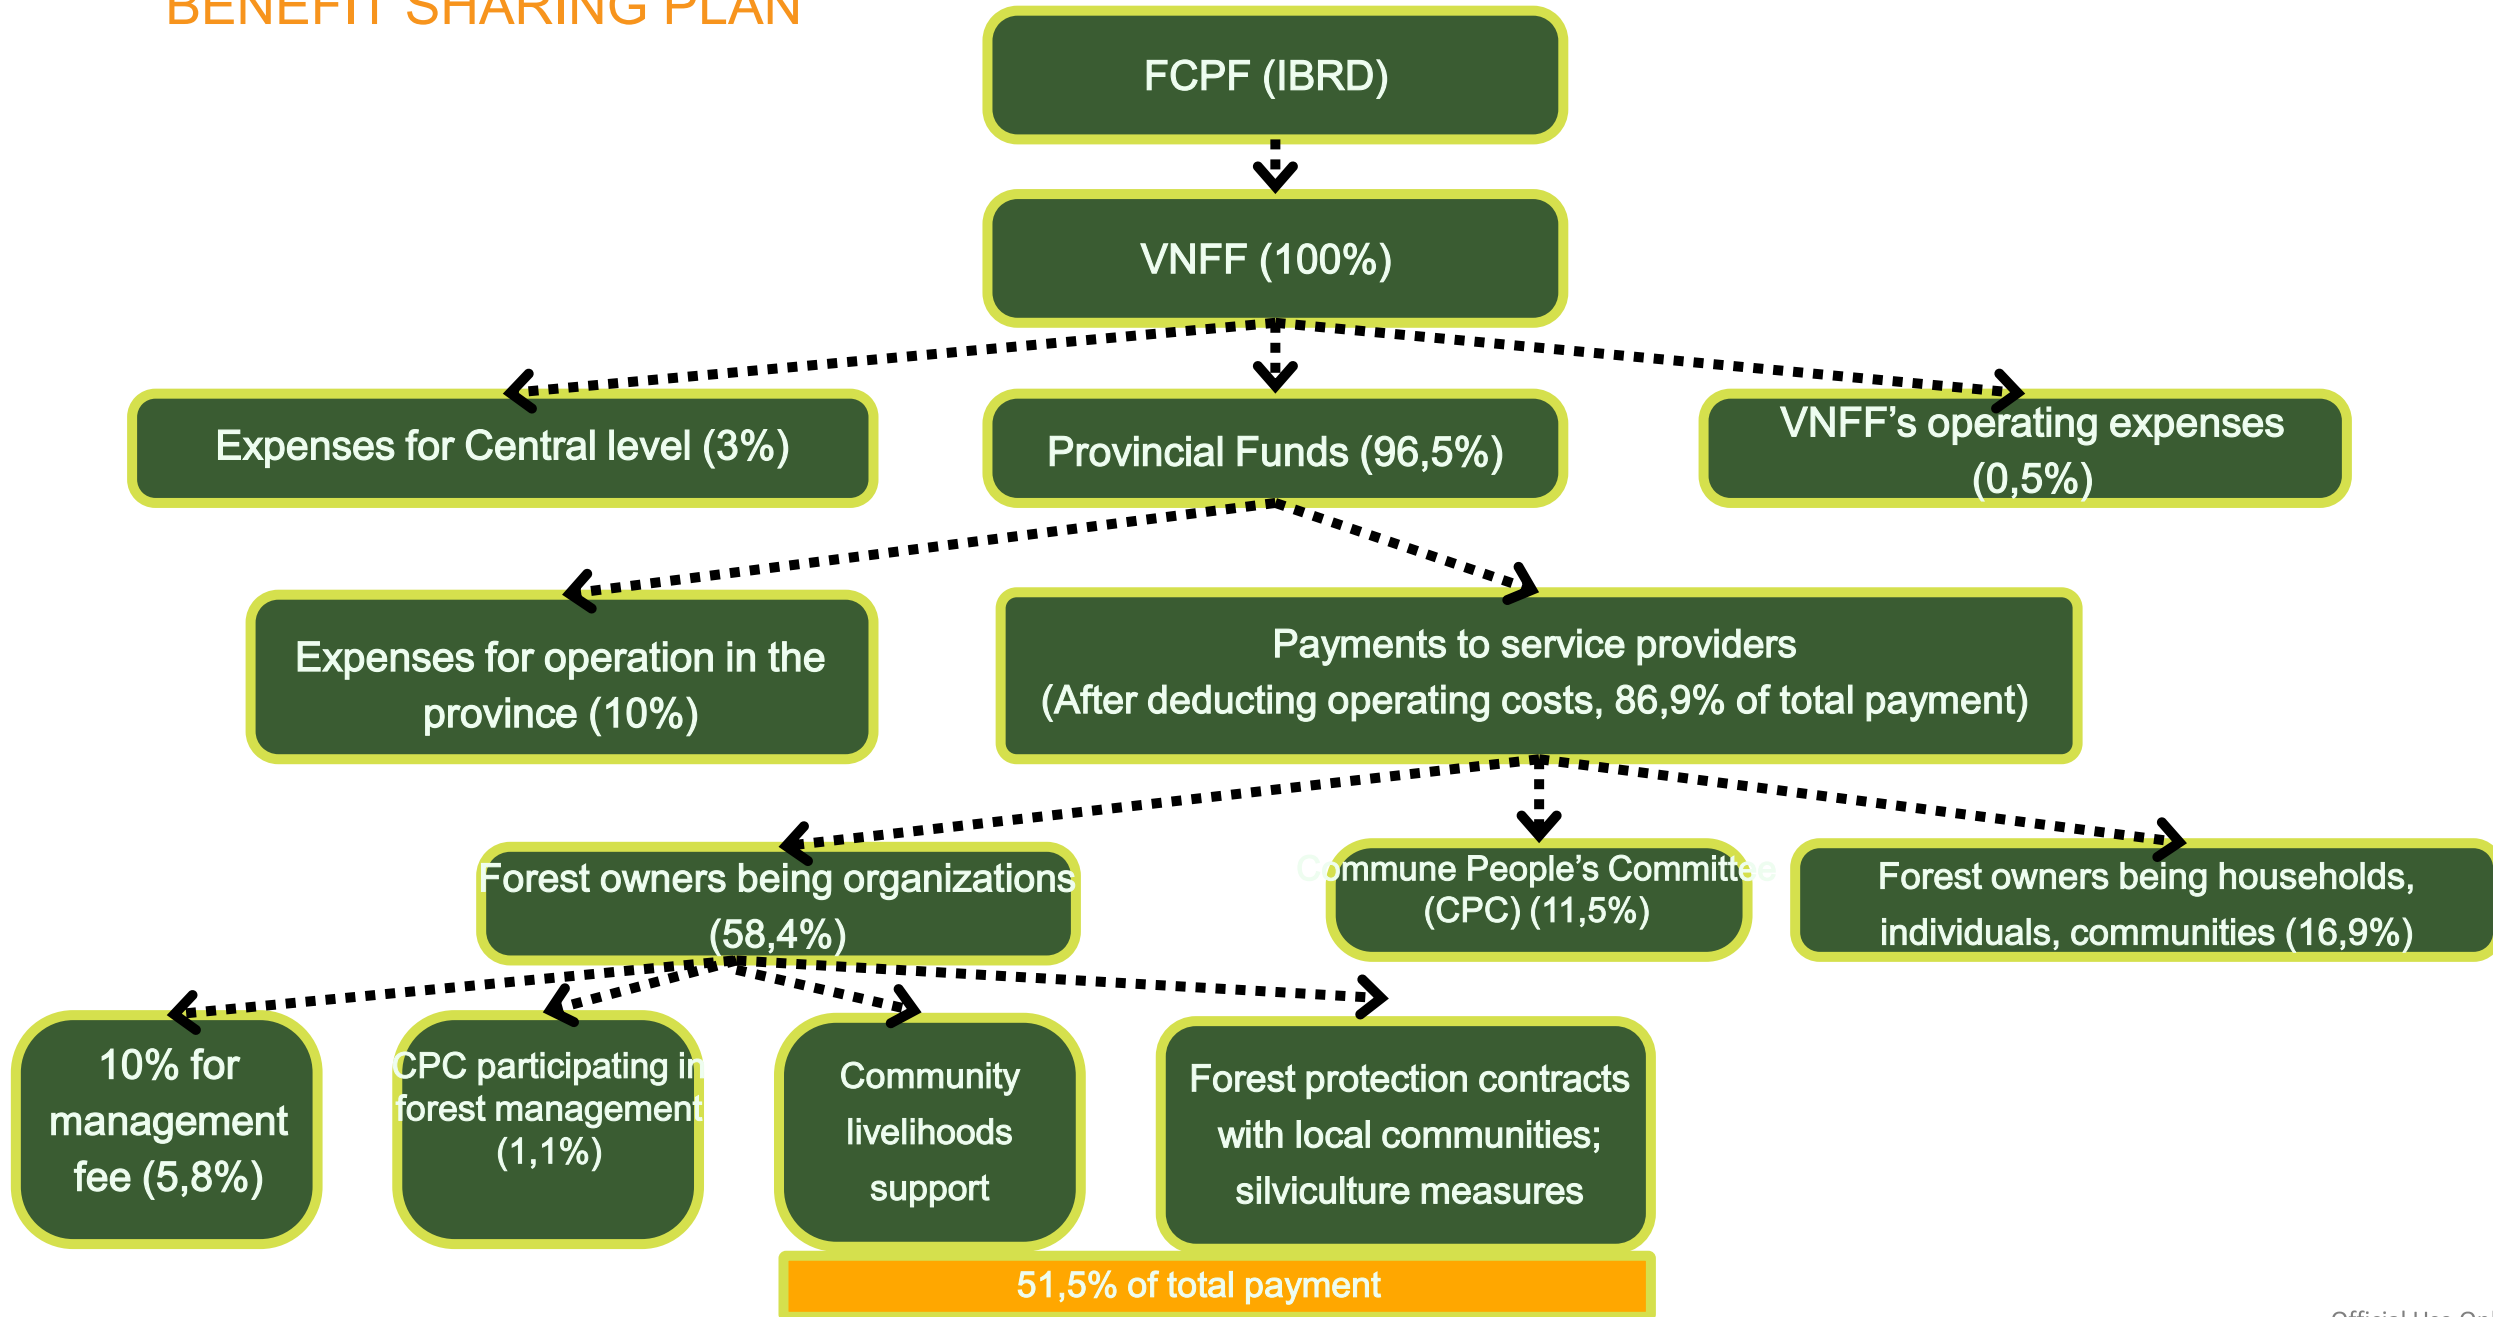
BENEFIT SHARING PLAN

FCPF (IBRD)

VNFF (100%)

Expenses for Central level (3%)

Provincial Funds (96,5%)

VNFF's operating expenses (0,5%)

Expenses for operation in the province (10%)

Payments to service providers
(After deducting operating costs, 86,9% of total payment)

Forest owners being organizations (58,4%)

Commune People's Committee (CPC) (11,5%)

Forest owners being households, individuals, communities (16,9%)

10% for management fee (5,8%)

CPC participating in forest management (1,1%)

Community livelihoods support

Forest protection contracts with local communities; silviculture measures

51,5% of total payment

Official Use Onl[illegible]